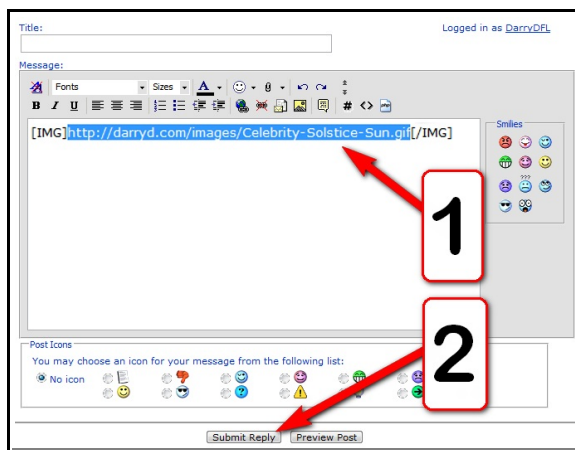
Title:

Logged in as DarryDFL

Message:

Fonts Sizes A

B I U

[IMG]http://darryd.com/images/Celebrity-Solstice-Sun.gif[/IMG]

Smilies

???

1

Post Icons

You may choose an icon for your message from the following list:

No icon

2

Submit Reply Preview Post